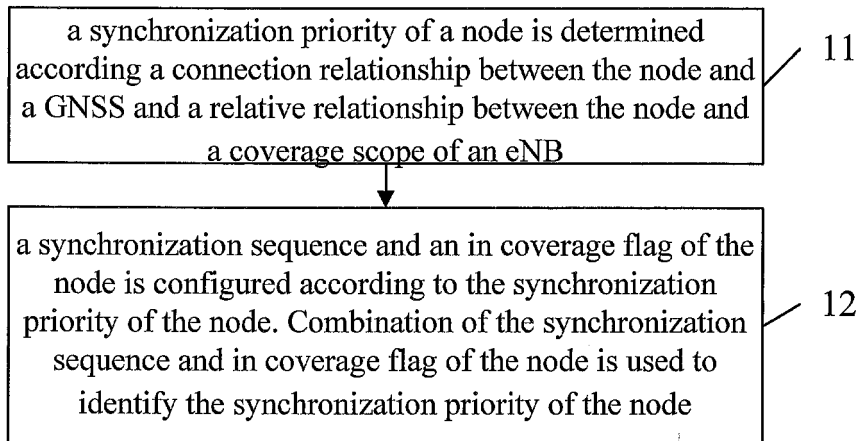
a synchronization priority of a node is determined according a connection relationship between the node and a GNSS and a relative relationship between the node and a coverage scope of an eNB

11

a synchronization sequence and an in coverage flag of the node is configured according to the synchronization priority of the node. Combination of the synchronization sequence and in coverage flag of the node is used to identify the synchronization priority of the node

12